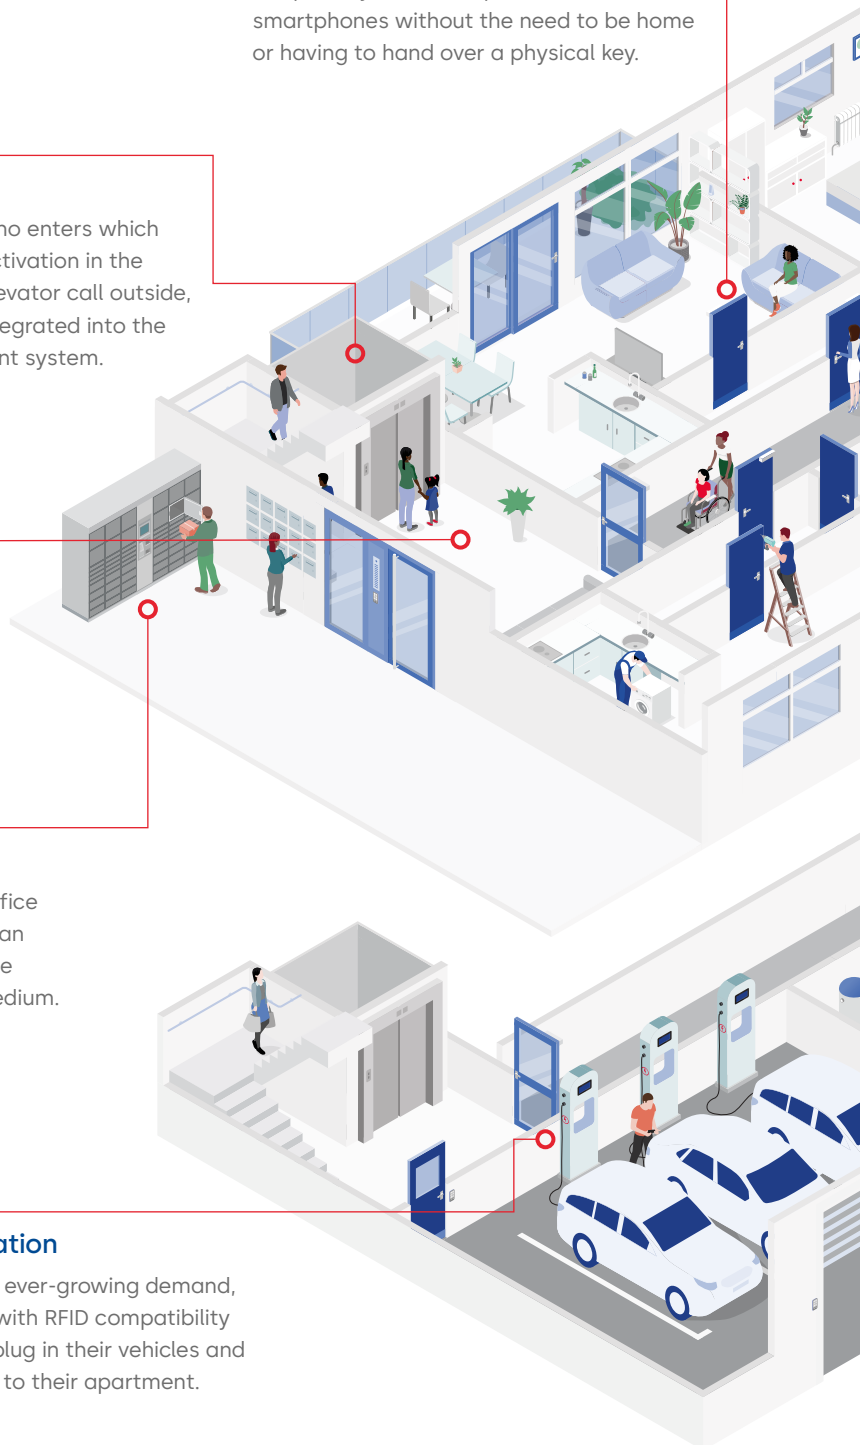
smartphones without the need to be home or having to hand over a physical key.

ho enters which ctivation in the evator call outside, egrated into the nt system.

fice an e edium.

ation

ever-growing demand, with RFID compatibility plug in their vehicles and to their apartment.